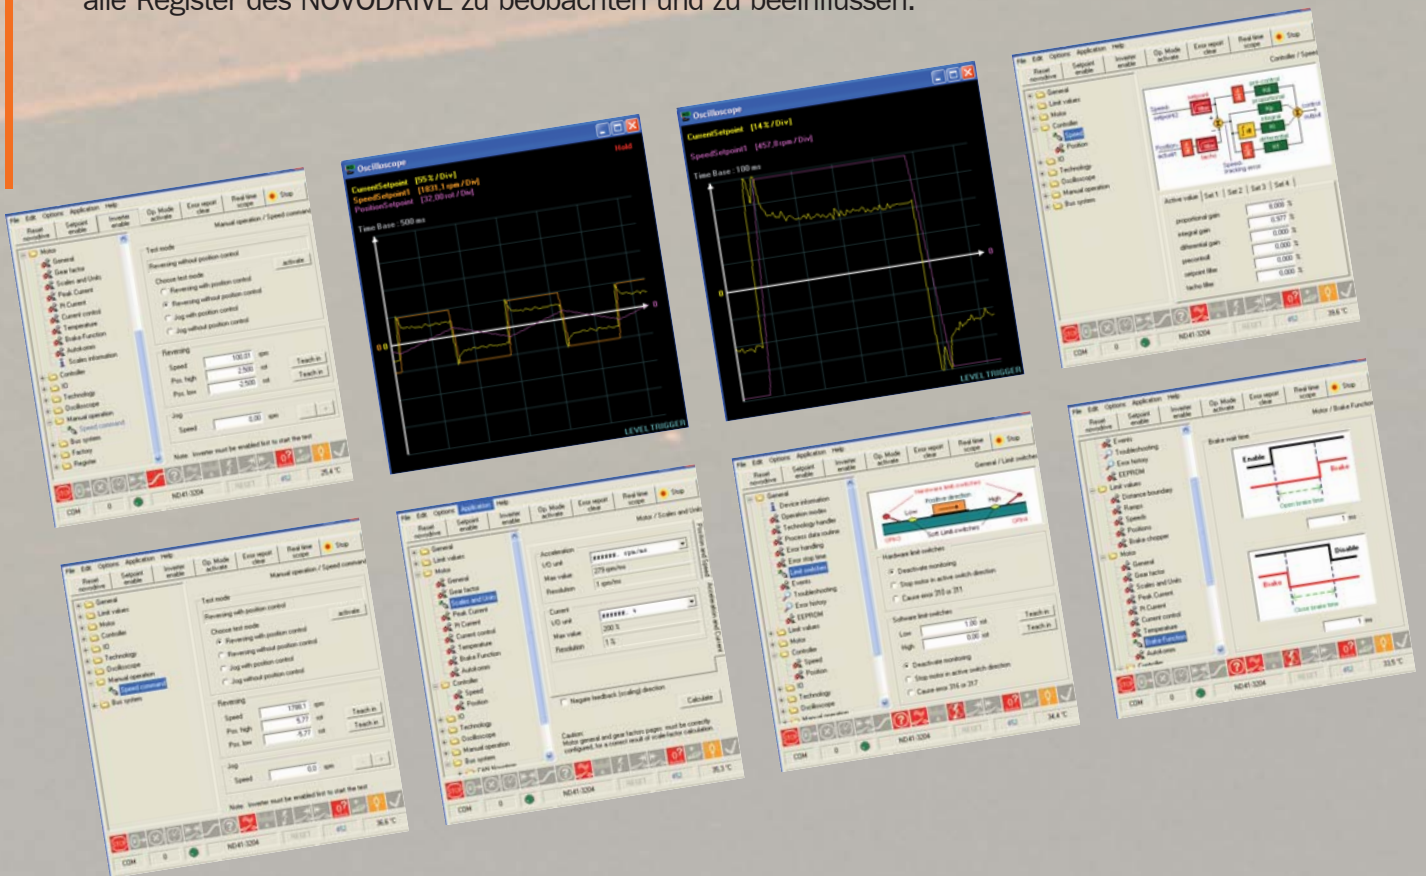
alle Register des NOVODRIVE zu beobachten und zu beeinflussen.

Oscilloscope
CurrentSetpoint [55 % / Div]
SpeedSetpoint1 [1831,1 rpm / Div]
PositionSetpoint [32,00 rot / Div]
Hold
Time Base : 500 ms
LEVEL TRIGGER

Oscilloscope
CurrentSetpoint [14 % / Div]
SpeedSetpoint1 [457,8 rpm / Div]
Time Base : 100 ms
LEVEL TRIGGER

File Edit Options Application Help
Manual operation / Speed command
Test mode
Reversing without position control
activate
Reversing
Speed 100,01 rpm
Teach in
Jog
Speed 0,00 rpm
Note: Inverter must be enabled first to start the test
ND41-3204
COM

Controller / Speed
Active value Set 1 Set 2 Set 3 Set 4
proportional gain
integral gain
differential gain
ND41-3204
COM

Manual operation / Speed command
Test mode
Reversing with position control
activate
Reversing
Speed 1799,1 rpm
Jog
Speed 0,0 rpm
ND41-3204
COM

Motor / Scales and Units
Acceleration
Max value
Resolution
Current
Max value
Resolution
Calculate
ND41-3204
COM

General / Limit switches
Hardware limit switches
Software limit switches
Teach in
ND41-3204
COM

Motor / Brake Function
Brake wait time
Enable
Brake
Disable
ND41-3204
COM